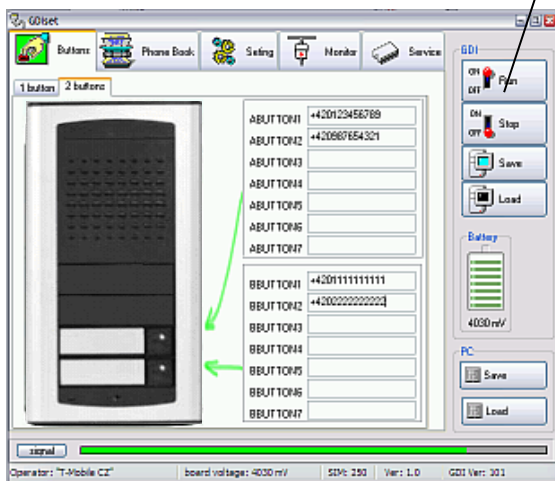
GDIset

Buttons
Phone Book
Setting
Monitor
Service

1 button
2 buttons

ABUTTON1 +420123456789
ABUTTON2 +420987654321
ABUTTON3
ABUTTON4
ABUTTON5
ABUTTON6
ABUTTON7

BBUTTON1 +420111111111
BBUTTON2 +420222222222
BBUTTON3
BBUTTON4
BBUTTON5
BBUTTON6
BBUTTON7

GDI
ON OFF Run
ON OFF Stop
Save
Load

Battery
4030 mV

PC
Save
Load

signal

Operator: "T-Mobile CZ"
board voltage: 4030 mV
SIM: 250
Ver: 1.0
GDI Ver: 101